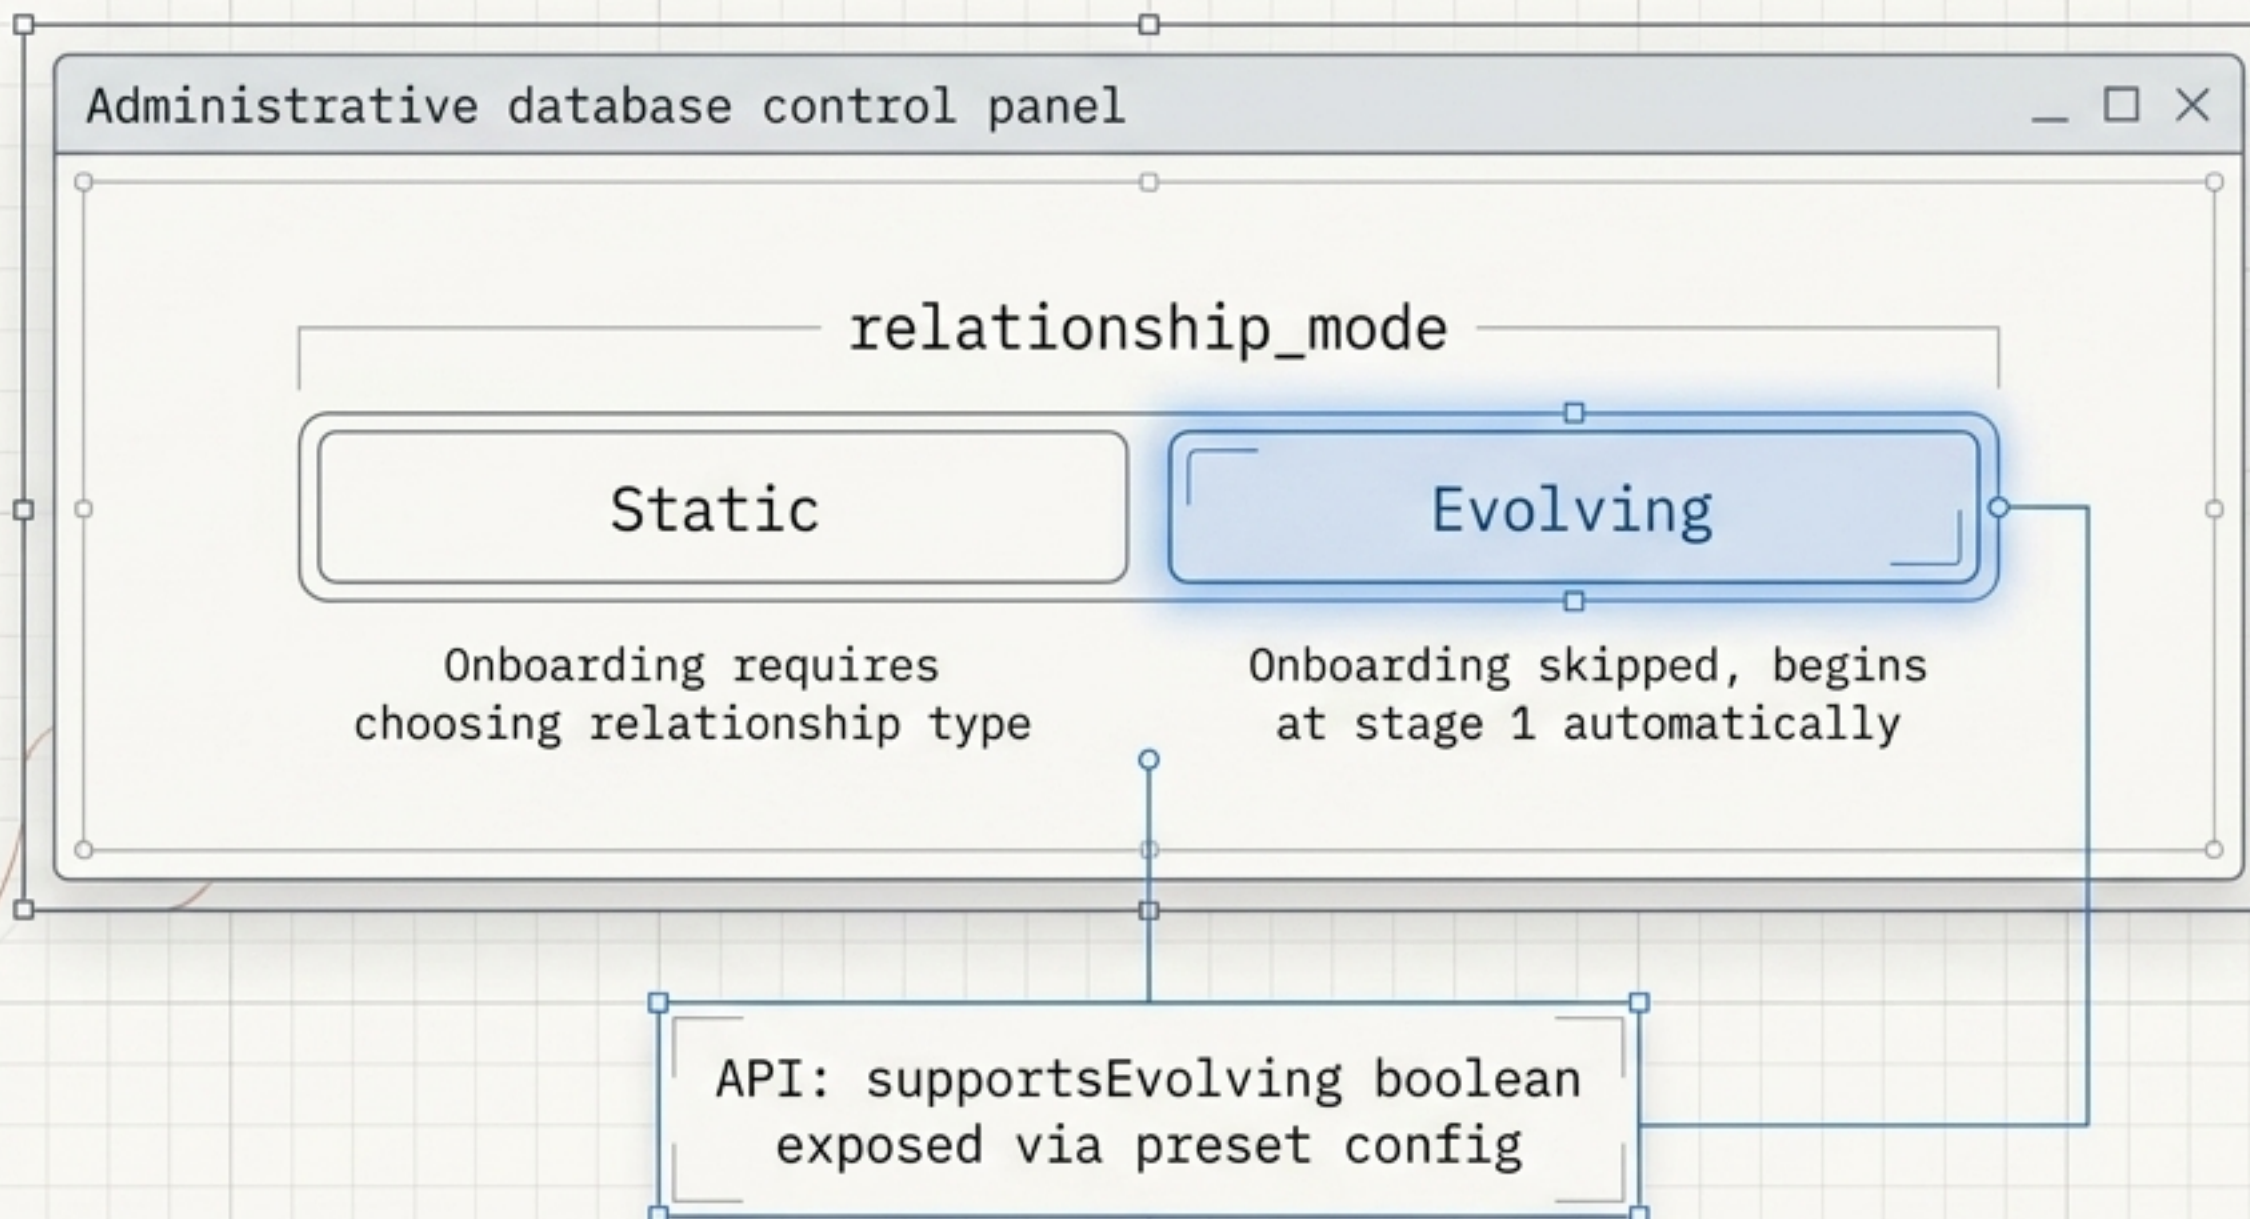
Administrative database control panel

relationship_mode

Static

Evolving

Onboarding requires choosing relationship type

Onboarding skipped, begins at stage 1 automatically

API: supportsEvolving boolean exposed via preset config